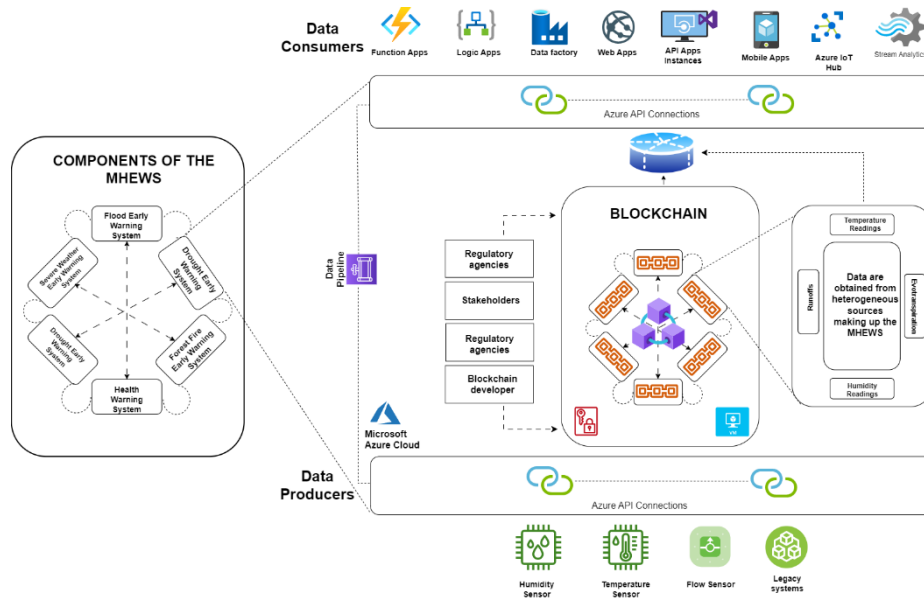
Data Consumers

Function Apps

Logic Apps

Data factory

Web Apps

API Apps Instances

Mobile Apps

Azure IoT Hub

Stream Analytics

Azure API Connections

COMPONENTS OF THE MHEWS

Flood Early Warning System

Drought Early Warning System

Severe Weather Early Warning System

Drought Early Warning System

Forest Fire Early Warning System

Health Warning System

Data Pipeline

BLOCKCHAIN

Regulatory agencies

Stakeholders

Regulatory agencies

Blockchain developer

Temperature Readings

Runoffs

Data are obtained from heterogeneous sources making up the MHEWS

Evapotranspiration

Humidity Readings

Microsoft Azure Cloud

VM

Data Producers

Azure API Connections

Humidity Sensor

Temperature Sensor

Flow Sensor

Legacy systems